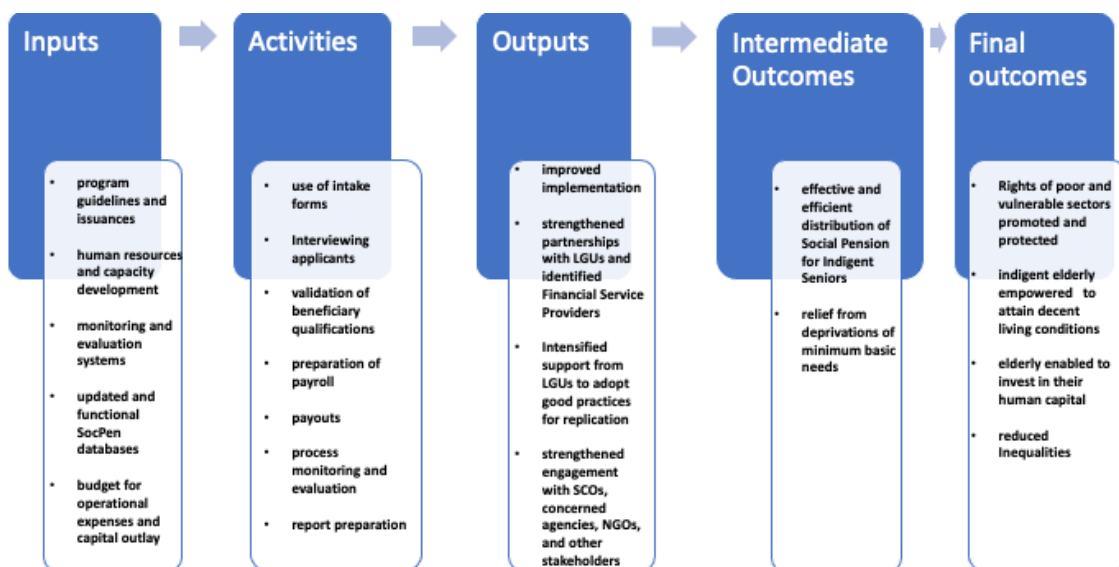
Inputs

- program guidelines and issuances
- human resources and capacity development
- monitoring and evaluation systems
- updated and functional SocPen databases
- budget for operational expenses and capital outlay

Activities

- use of intake forms
- Interviewing applicants
- validation of beneficiary qualifications
- preparation of payroll
- payouts
- process monitoring and evaluation
- report preparation

Outputs

- improved implementation
- strengthened partnerships with LGUs and identified Financial Service Providers
- Intensified support from LGUs to adopt good practices for replication
- strengthened engagement with SCOs, concerned agencies, NGOs, and other stakeholders

Intermediate Outcomes

- effective and efficient distribution of Social Pension for Indigent Seniors
- relief from deprivations of minimum basic needs

Final outcomes

- Rights of poor and vulnerable sectors promoted and protected
- indigent elderly empowered to attain decent living conditions
- elderly enabled to invest in their human capital
- reduced Inequalities